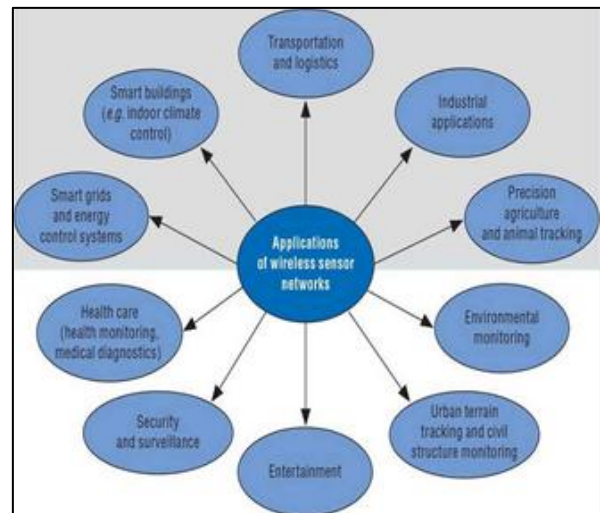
Applications of wireless sensor networks

Transportation and logistics

Industrial applications

Precision agriculture and animal tracking

Environmental monitoring

Urban terrain tracking and civil structure monitoring

Entertainment

Security and surveillance

Health care (health monitoring, medical diagnostics)

Smart grids and energy control systems

Smart buildings (*e.g.* indoor climate control)